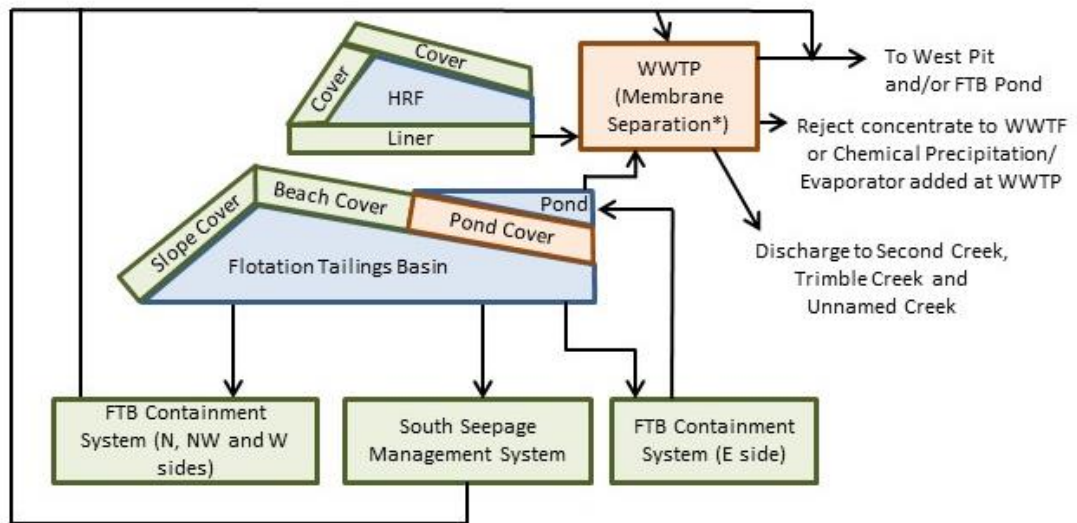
Cover

Cover

HRF

Liner

WWTP (Membrane Separation*)

To West Pit and/or FTB Pond

Reject concentrate to WWTF or Chemical Precipitation/ Evaporator added at WWTP

Slope Cover

Beach Cover

Pond

Pond Cover

Flotation Tailings Basin

Discharge to Second Creek, Trimble Creek and Unnamed Creek

FTB Containment System (N, NW and W sides)

South Seepage Management System

FTB Containment System (E side)